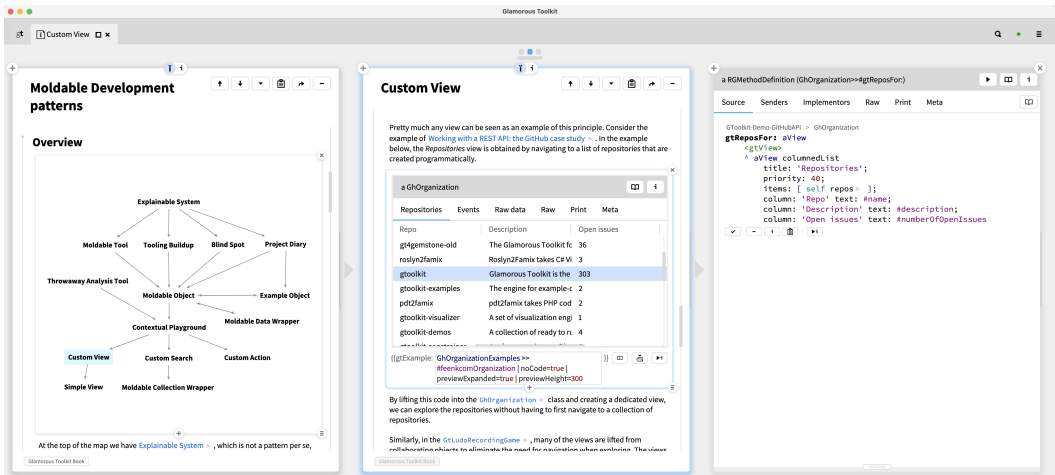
Glamorous Toolkit

gt Custom View

Moldable Development patterns

Overview

Explainable System
Moldable Tool
Tooling Buildup
Blind Spot
Project Diary
Throwaway Analysis Tool
Moldable Object
Example Object
Moldable Data Wrapper
Contextual Playground
Custom View
Custom Search
Custom Action
Simple View
Moldable Collection Wrapper

At the top of the map we have Explainable System, which is not a pattern per se,

Glamorous Toolkit Book

Custom View

Pretty much any view can be seen as an example of this principle. Consider the example of Working with a REST API: the GitHub case study. In the example below, the Repositories view is obtained by navigating to a list of repositories that are created programmatically.

a GhOrganization

| Repositories | Events | Raw data | Raw | Print | Meta |
|---|---|---|---|---|---|

| Repo | Description | Open issues |
|---|---|---|
| gt4gemstone-old | The Glamorous Toolkit fo | 36 |
| roslyn2famix | Roslyn2Famix takes C# Vi | 3 |
| gtoolkit | Glamorous Toolkit is the | 303 |
| gtoolkit-examples | The engine for example-c | 2 |
| pdt2famix | pdt2famix takes PHP cod | 2 |
| gtoolkit-visualizer | A set of visualization engi | 1 |
| gtoolkit-demos | A collection of ready to ru | 4 |

{{gtExample: GhOrganizationExamples >> #feenkcomOrganization | noCode=true | previewExpanded=true | previewHeight=300 }}

By lifting this code into the GhOrganization class and creating a dedicated view, we can explore the repositories without having to first navigate to a collection of repositories.

Similarly, in the GtLudoRecordingGame, many of the views are lifted from collaborating objects to eliminate the need for navigation when exploring. The views

Glamorous Toolkit Book

a RGMethodDefinition (GhOrganization>>#gtReposFor:)

Source Senders Implementors Raw Print Meta

GToolkit-Demo-GitHubAPI > GhOrganization
gtReposFor: aView
	<gtView>
	^ aView columnedList
		title: 'Repositories';
		priority: 40;
		items: [ self repos ];
		column: 'Repo' text: #name;
		column: 'Description' text: #description;
		column: 'Open issues' text: #numberOfOpenIssues